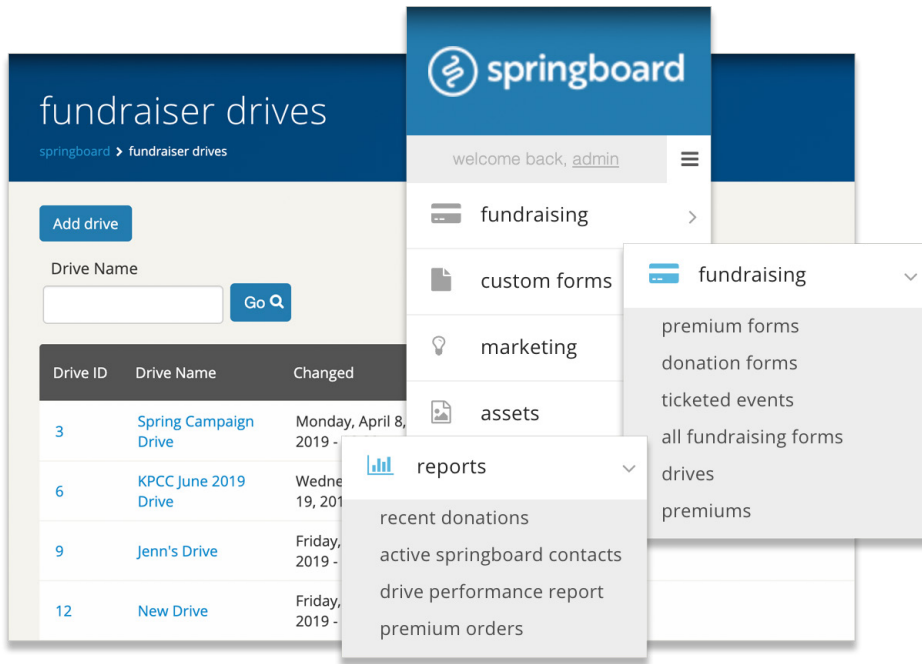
fundraiser drives

springboard > fundraiser drives

Add drive

Drive Name

Go

| Drive ID | Drive Name | Changed |
|---|---|---|
| 3 | Spring Campaign Drive | Monday, April 8, 2019 - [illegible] |
| 6 | KPCC June 2019 Drive | Wedne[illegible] 19, 201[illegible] |
| 9 | Jenn's Drive | Friday, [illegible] 2019 - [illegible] |
| 12 | New Drive | Friday, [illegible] 2019 - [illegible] |

springboard

welcome back, admin

fundraising

custom forms

marketing

assets

fundraising

premium forms

donation forms

ticketed events

all fundraising forms

drives

premiums

reports

recent donations

active springboard contacts

drive performance report

premium orders